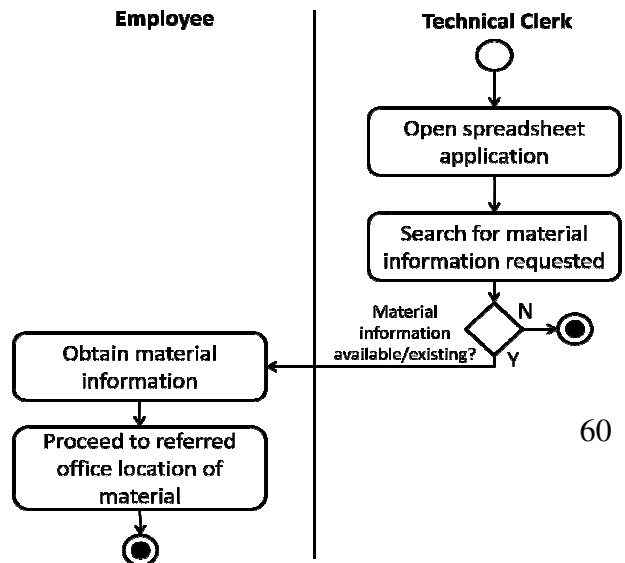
Employee

Technical Clerk

Open spreadsheet application

Search for material information requested

Material information available/existing?

N

Y

Obtain material information

Proceed to referred office location of material

60